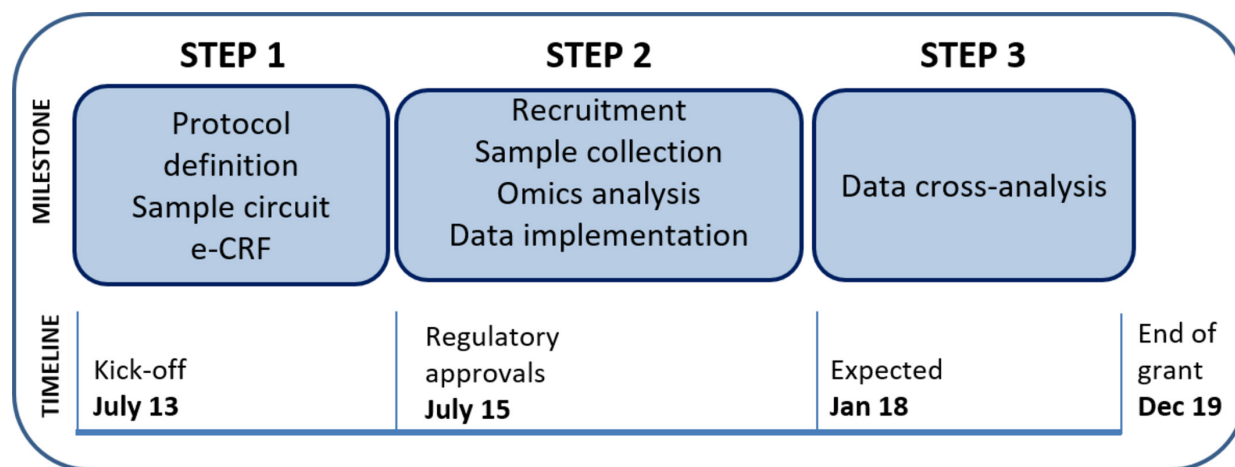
STEP 1

STEP 2

STEP 3

MILESTONE

Protocol definition
Sample circuit
e-CRF

Recruitment
Sample collection
Omics analysis
Data implementation

Data cross-analysis

TIMELINE

Kick-off
**July 13**

Regulatory approvals
**July 15**

Expected
**Jan 18**

End of grant
**Dec 19**